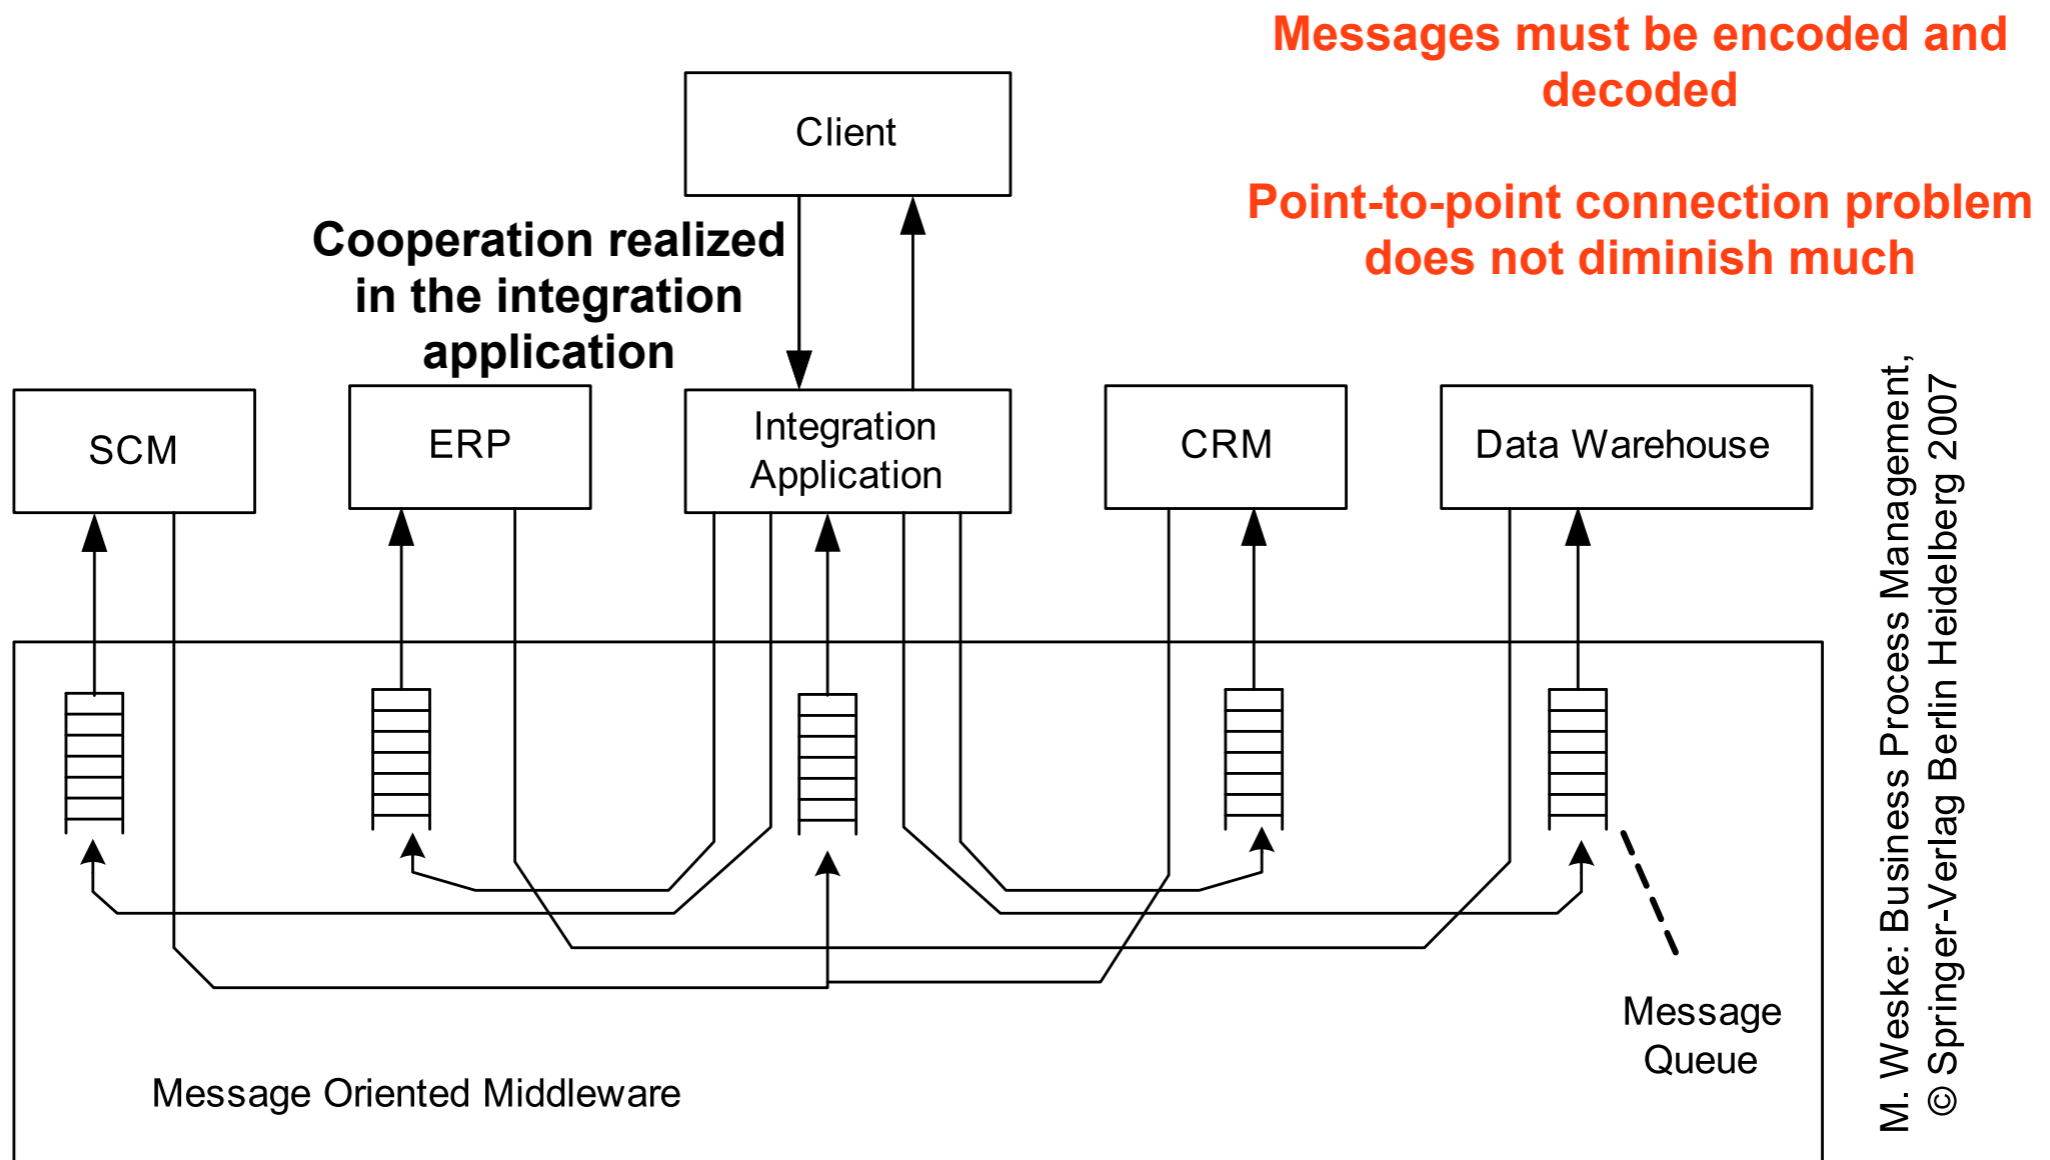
Messages must be encoded and decoded

Point-to-point connection problem does not diminish much

Client

Cooperation realized in the integration application

SCM

ERP

Integration Application

CRM

Data Warehouse

Message Queue

Message Oriented Middleware

M. Weske: Business Process Management, © Springer-Verlag Berlin Heidelberg 2007